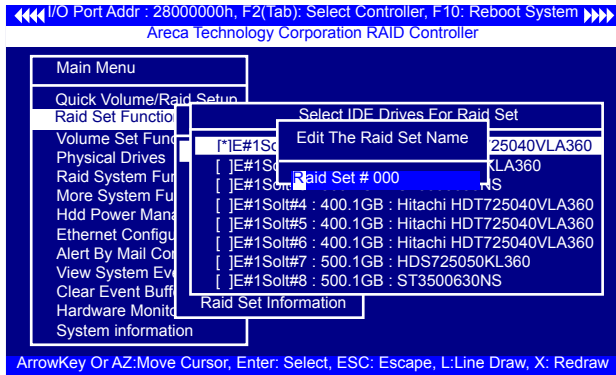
I/O Port Addr : 28000000h, F2(Tab): Select Controller, F10: Reboot System
Areca Technology Corporation RAID Controller

Main Menu

Quick Volume/Raid Setup
Raid Set Functio
Volume Set Func
Physical Drives
Raid System Fu
More System Fu
Hdd Power Mana
Ethernet Configu
Alert By Mail Co
View System Ev
Clear Event Buff
Hardware Monito
System information

Select IDE Drives For Raid Set

[*]E#1So
[ ]E#1S
[ ]E#1Sol
[ ]E#1Solt#4 : 400.1GB : Hitachi HDT725040VLA360
[ ]E#1Solt#5 : 400.1GB : Hitachi HDT725040VLA360
[ ]E#1Solt#6 : 400.1GB : Hitachi HDT725040VLA360
[ ]E#1Solt#7 : 500.1GB : HDS725050KL360
[ ]E#1Solt#8 : 500.1GB : ST3500630NS

725040VLA360
KLA360
NS

Edit The Raid Set Name

Raid Set # 000

Raid Set Information

ArrowKey Or AZ:Move Cursor, Enter: Select, ESC: Escape, L:Line Draw, X: Redraw